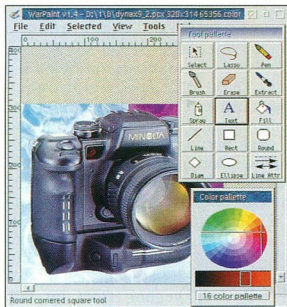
WarPaint v1.4 - D:\1\0\dynax9_2.pcx 328x314 65356 color

File Edit Selected View Tools

Tool pallette

Select Lasso Pen
Brush Erase Extract
Spray Text Fill
Line Rect Round
Diam Ellipse Line Attr

MINOLTA

Color pallette

16 color pallette

Round cornered square tool